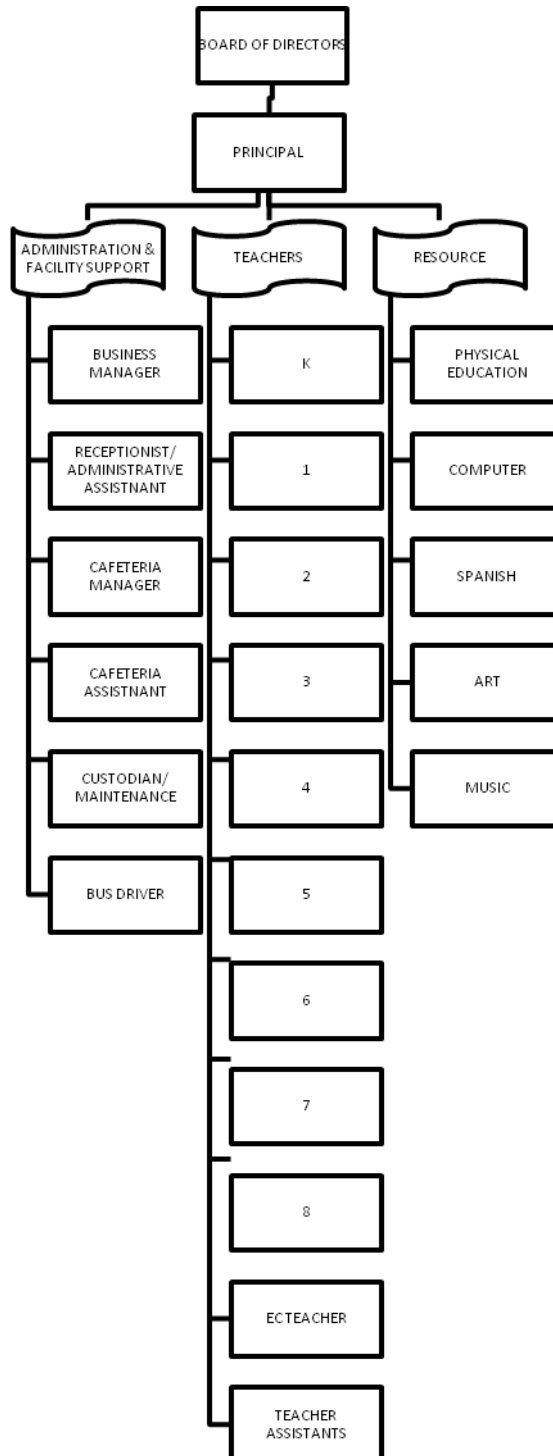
BOARD OF DIRECTORS

PRINCIPAL

ADMINISTRATION & FACILITY SUPPORT

BUSINESS MANAGER

RECEPTIONIST/ ADMINISTRATIVE ASSISTNANT

CAFETERIA MANAGER

CAFETERIA ASSISTNANT

CUSTODIAN/ MAINTENANCE

BUS DRIVER

TEACHERS

K

1

2

3

4

5

6

7

8

ECTEACHER

TEACHER ASSISTANTS

RESOURCE

PHYSICAL EDUCATION

COMPUTER

SPANISH

ART

MUSIC